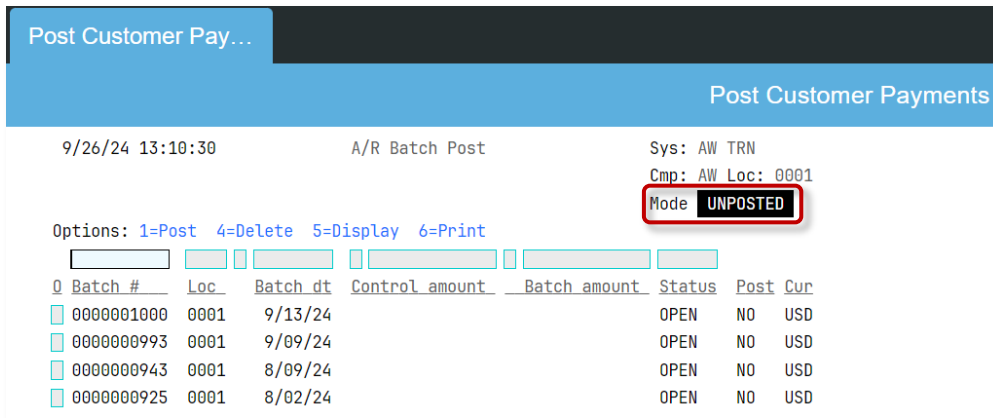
Post Customer Pay…

Post Customer Payments

9/26/24 13:10:30 A/R Batch Post Sys: AW TRN

Cmp: AW Loc: 0001

Mode UNPOSTED

Options: 1=Post 4=Delete 5=Display 6=Print

| O | Batch # | Loc | Batch dt | Control amount | Batch amount | Status | Post | Cur |
|---|---|---|---|---|---|---|---|---|
| | 0000001000 | 0001 | 9/13/24 | | | OPEN | NO | USD |
| | 0000000993 | 0001 | 9/09/24 | | | OPEN | NO | USD |
| | 0000000943 | 0001 | 8/09/24 | | | OPEN | NO | USD |
| | 0000000925 | 0001 | 8/02/24 | | | OPEN | NO | USD |